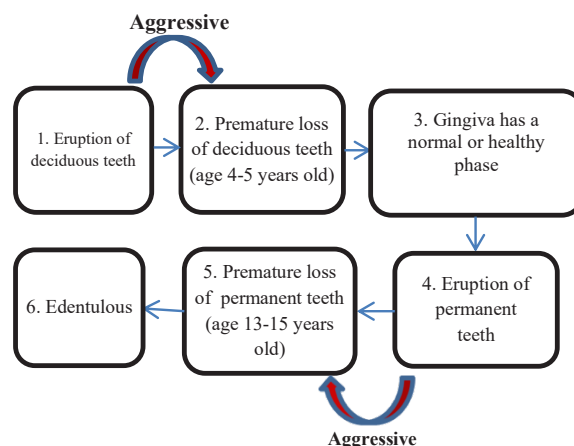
Aggressive

1. Eruption of deciduous teeth

2. Premature loss of deciduous teeth (age 4-5 years old)

3. Gingiva has a normal or healthy phase

4. Eruption of permanent teeth

5. Premature loss of permanent teeth (age 13-15 years old)

6. Edentulous

Aggressive